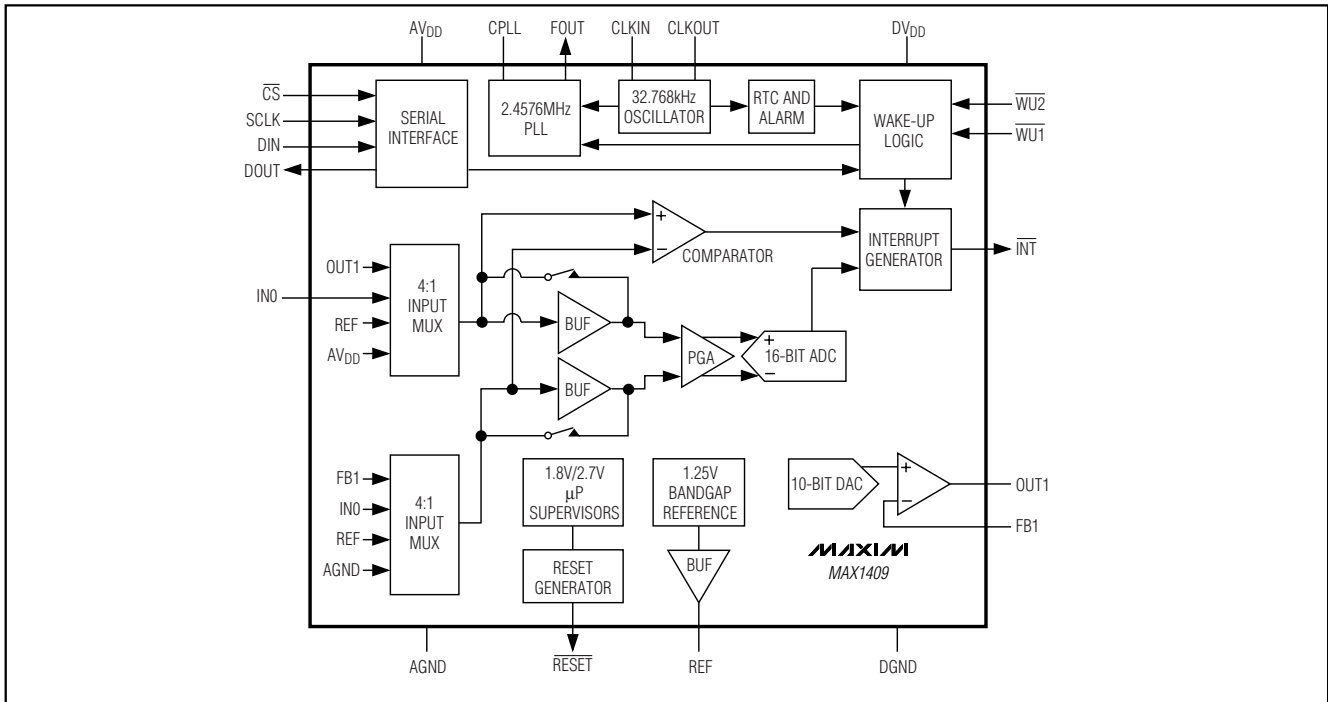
$AV_{DD}$ CPLL FOUT CLKIN CLKOUT $DV_{DD}$

$\overline{CS}$
SCLK
DIN
DOUT

SERIAL INTERFACE

2.4576MHz PLL

32.768kHz OSCILLATOR

RTC AND ALARM

WAKE-UP LOGIC

$\overline{WU2}$
$\overline{WU1}$

+
−
COMPARATOR

INTERRUPT GENERATOR

$\overline{INT}$

OUT1
IN0
REF
$AV_{DD}$

4:1 INPUT MUX

BUF

BUF

PGA

+
−
16-BIT ADC

FB1
IN0
REF
AGND

4:1 INPUT MUX

1.8V/2.7V µP SUPERVISORS

1.25V BANDGAP REFERENCE

10-BIT DAC

+
−

OUT1

FB1

RESET GENERATOR

BUF

MAXIM
MAX1409

AGND $\overline{RESET}$ REF DGND